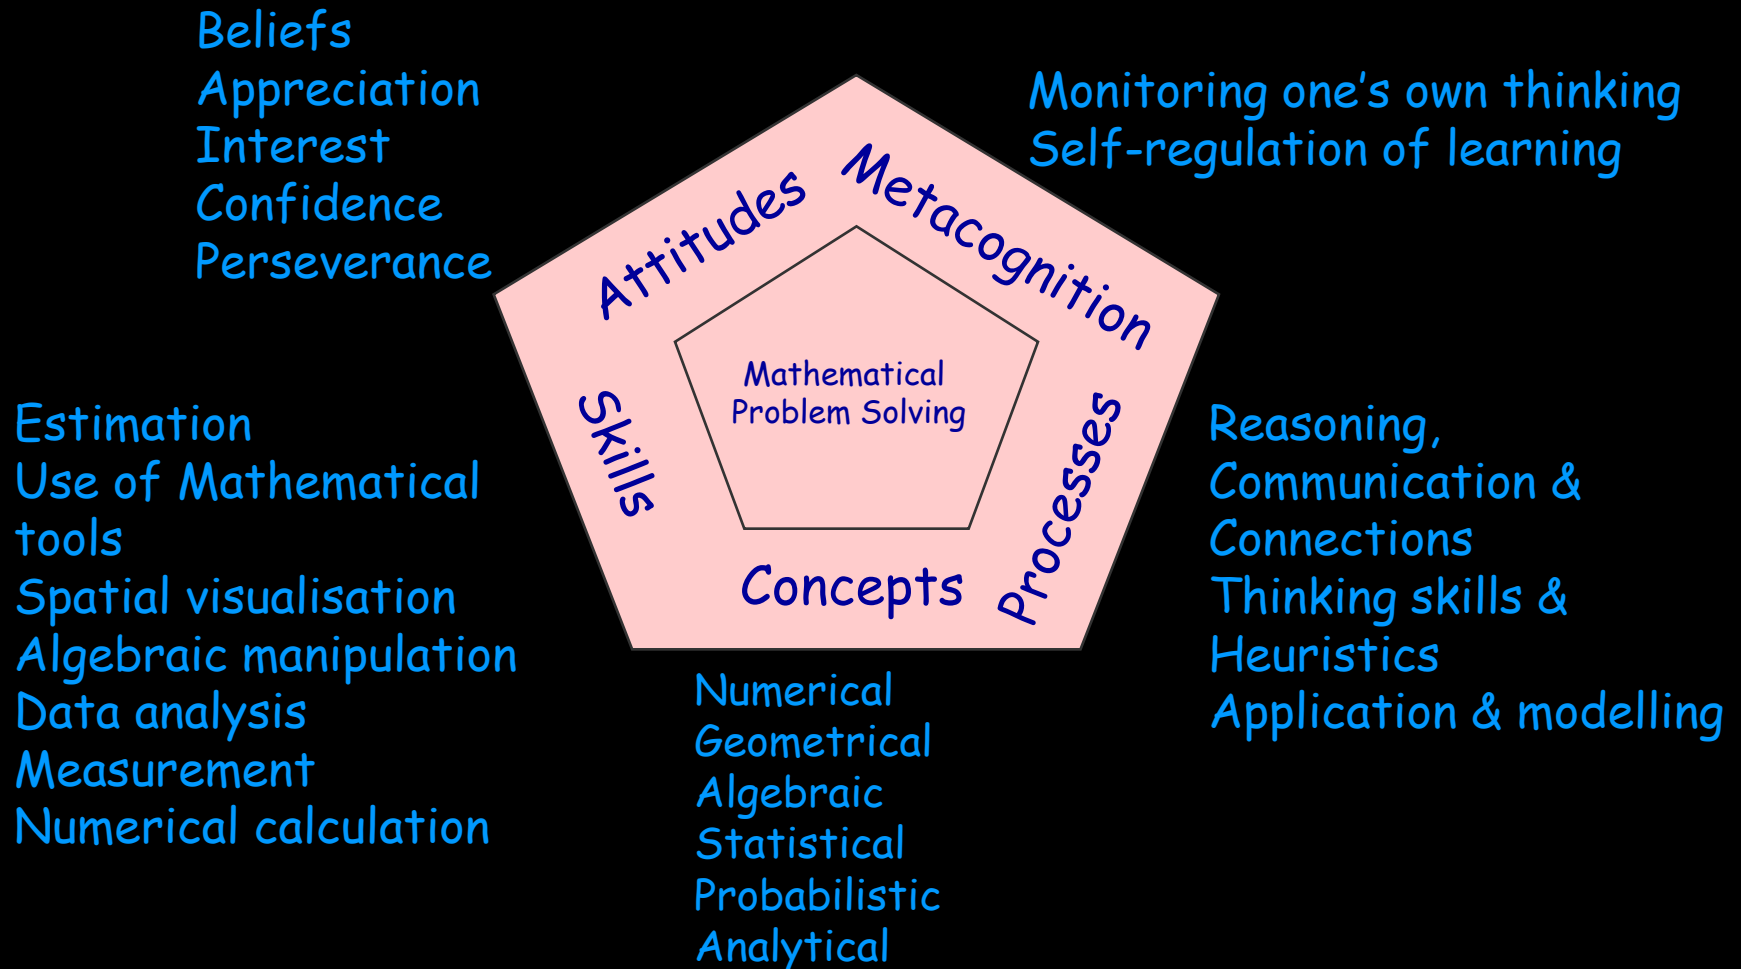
Beliefs
Appreciation
Interest
Confidence
Perseverance

Monitoring one's own thinking
Self-regulation of learning

Attitudes

Metacognition

Mathematical Problem Solving

Skills

Processes

Concepts

Estimation
Use of Mathematical tools
Spatial visualisation
Algebraic manipulation
Data analysis
Measurement
Numerical calculation

Reasoning,
Communication &
Connections
Thinking skills &
Heuristics
Application & modelling

Numerical
Geometrical
Algebraic
Statistical
Probabilistic
Analytical